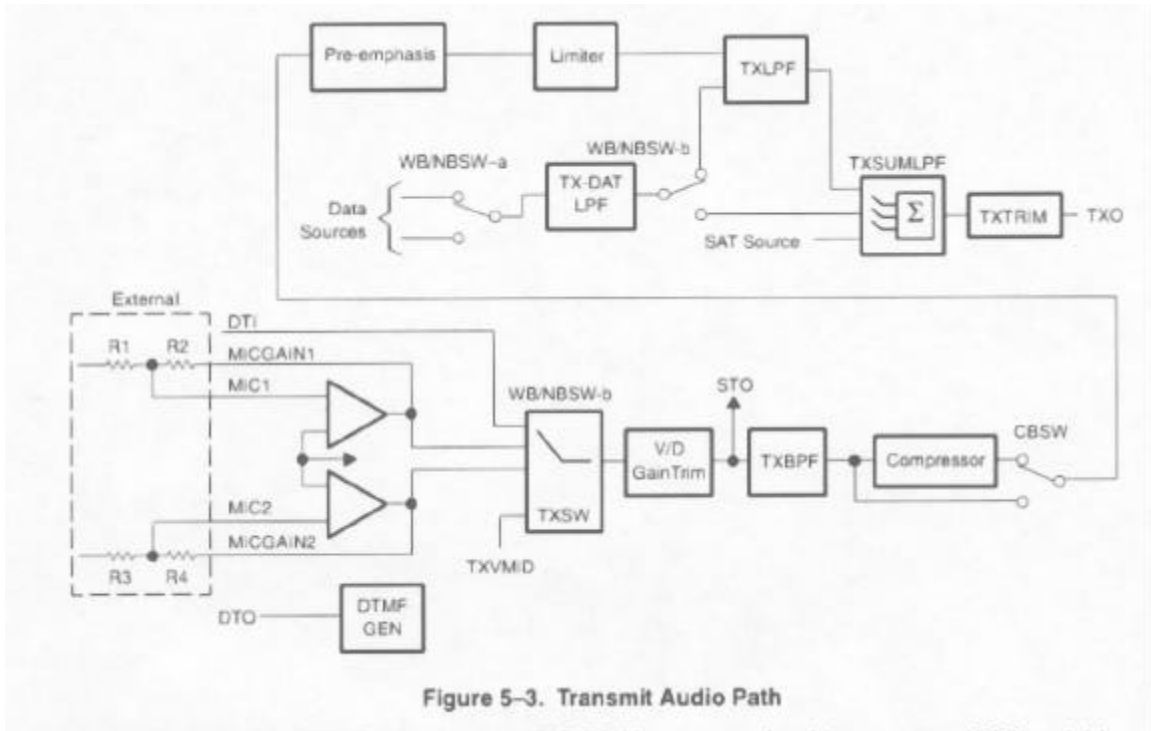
Pre-emphasis

Limiter

TXLPF

WB/NBSW-a

WB/NBSW-b

TX-DAT LPF

TXSUMLPF

$\Sigma$

TXTRIM

TXO

Data Sources

SAT Source

External

DTI

R1

R2

MICGAIN1

MIC1

WB/NBSW-b

STO

V/D GainTrim

TXBPF

Compressor

CBSW

TXSW

MIC2

MICGAIN2

R3

R4

TXVMID

DTO

DTMF GEN

Figure 5–3. Transmit Audio Path